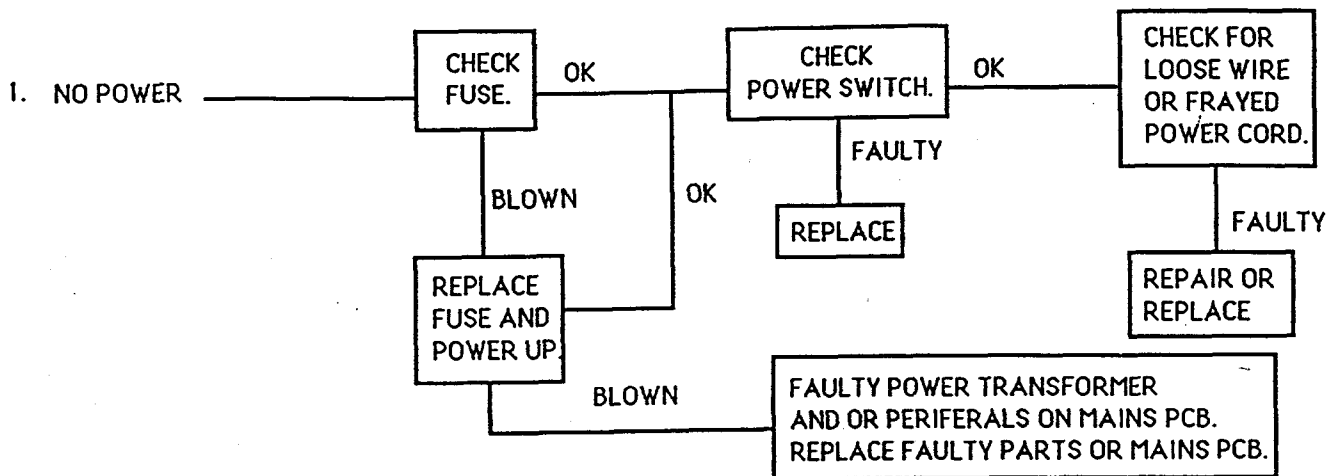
1. NO POWER

CHECK FUSE.

OK

CHECK POWER SWITCH.

OK

CHECK FOR LOOSE WIRE OR FRAYED POWER CORD.

FAULTY

BLOWN

OK

REPLACE

FAULTY

REPLACE FUSE AND POWER UP.

REPAIR OR REPLACE

BLOWN

FAULTY POWER TRANSFORMER AND OR PERIFERALS ON MAINS PCB. REPLACE FAULTY PARTS OR MAINS PCB.